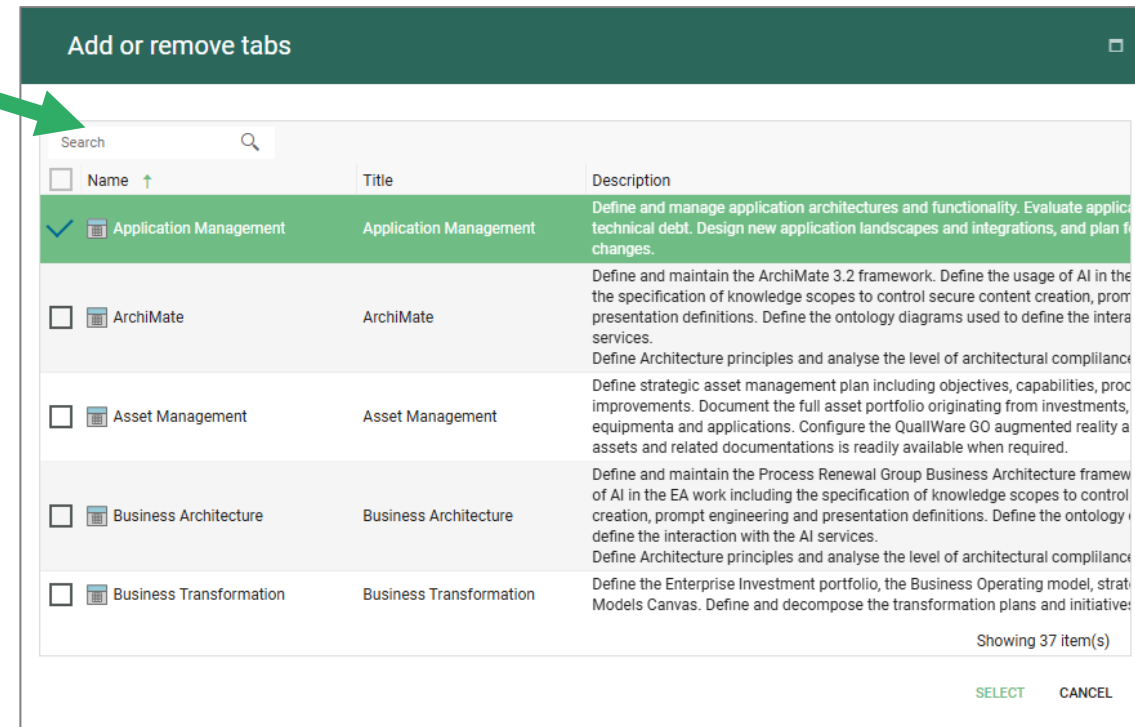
Add or remove tabs

Search

| Name ↑ | Title | Description |
|---|---|---|
| Application Management | Application Management | Define and manage application architectures and functionality. Evaluate applica technical debt. Design new application landscapes and integrations, and plan f changes. |
| ArchiMate | ArchiMate | Define and maintain the ArchiMate 3.2 framework. Define the usage of AI in the the specification of knowledge scopes to control secure content creation, prom presentation definitions. Define the ontology diagrams used to define the intera services. Define Architecture principles and analyse the level of architectural complilance |
| Asset Management | Asset Management | Define strategic asset management plan including objectives, capabilities, proc improvements. Document the full asset portfolio originating from investments, equipmenta and applications. Configure the QualiWare GO augmented reality a assets and related documentations is readily available when required. |
| Business Architecture | Business Architecture | Define and maintain the Process Renewal Group Business Architecture framew of AI in the EA work including the specification of knowledge scopes to control creation, prompt engineering and presentation definitions. Define the ontology define the interaction with the AI services. Define Architecture principles and analyse the level of architectural complilance |
| Business Transformation | Business Transformation | Define the Enterprise Investment portfolio, the Business Operating model, strat Models Canvas. Define and decompose the transformation plans and initiative |

Showing 37 item(s)

SELECT CANCEL